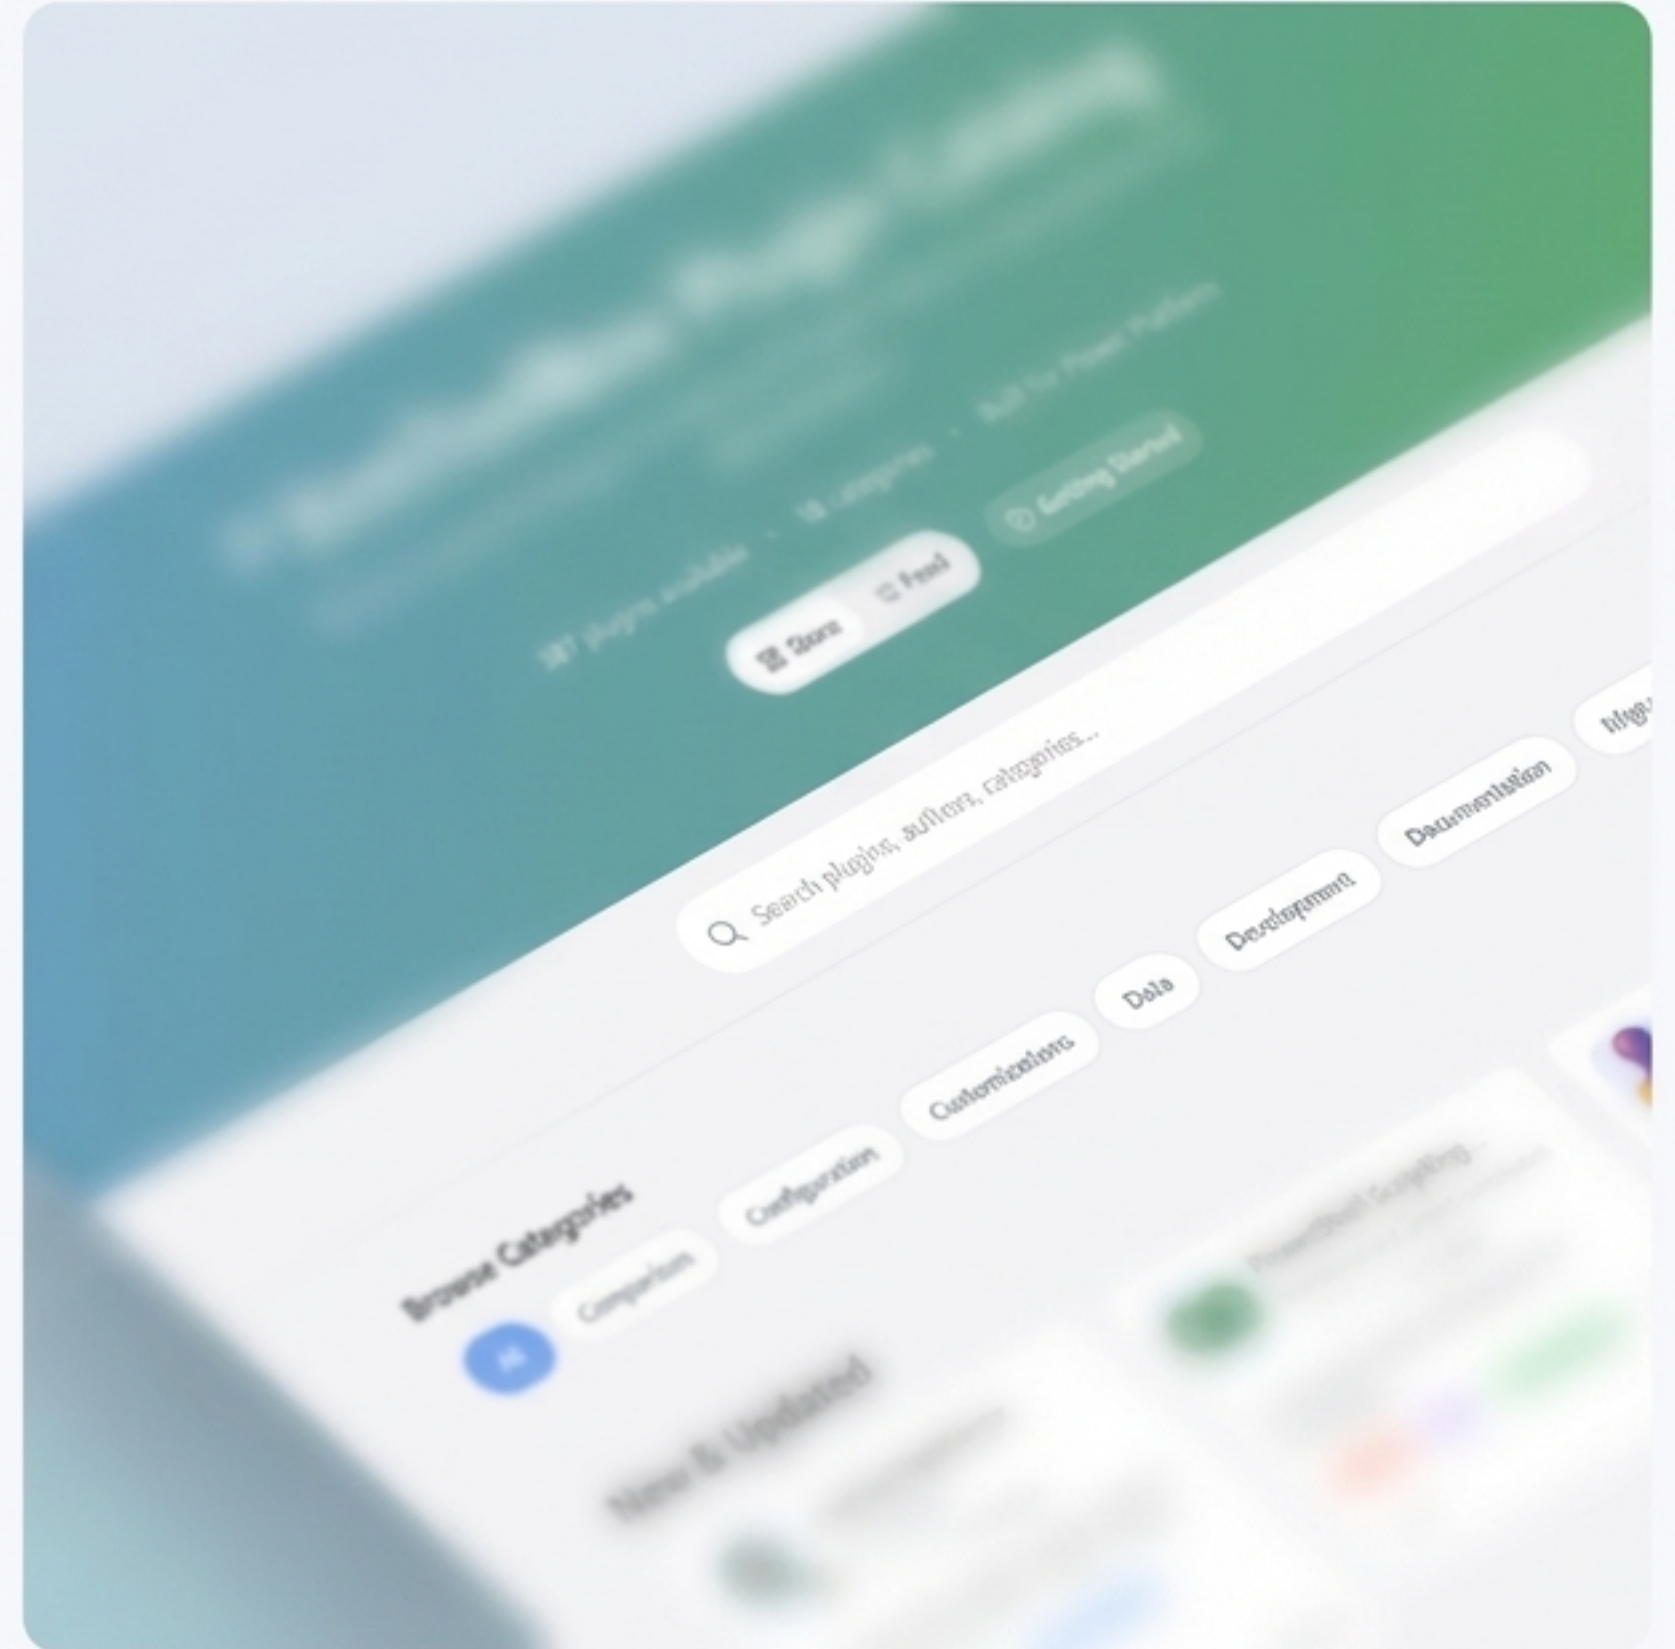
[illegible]

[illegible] plugins available · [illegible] categories · Built for Power Platform

Store Feed Getting Started

Search plugins, authors, categories...

Browse Categories

All Comparison Configuration Customizations Data Development Documentation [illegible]

New & Updated

PowerShell Scripting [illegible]